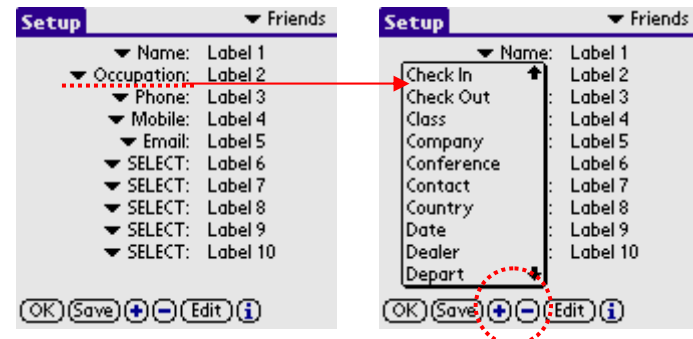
Setup ▼ Friends

▼ Name: Label 1
▼ Occupation: Label 2
▼ Phone: Label 3
▼ Mobile: Label 4
▼ Email: Label 5
▼ SELECT: Label 6
▼ SELECT: Label 7
▼ SELECT: Label 8
▼ SELECT: Label 9
▼ SELECT: Label 10

OK Save + − Edit i

Setup ▼ Friends

▼ Name: Label 1
Check In Label 2
Check Out : Label 3
Class : Label 4
Company : Label 5
Conference : Label 6
Contact : Label 7
Country : Label 8
Date : Label 9
Dealer : Label 10
Depart

OK Save + − Edit i